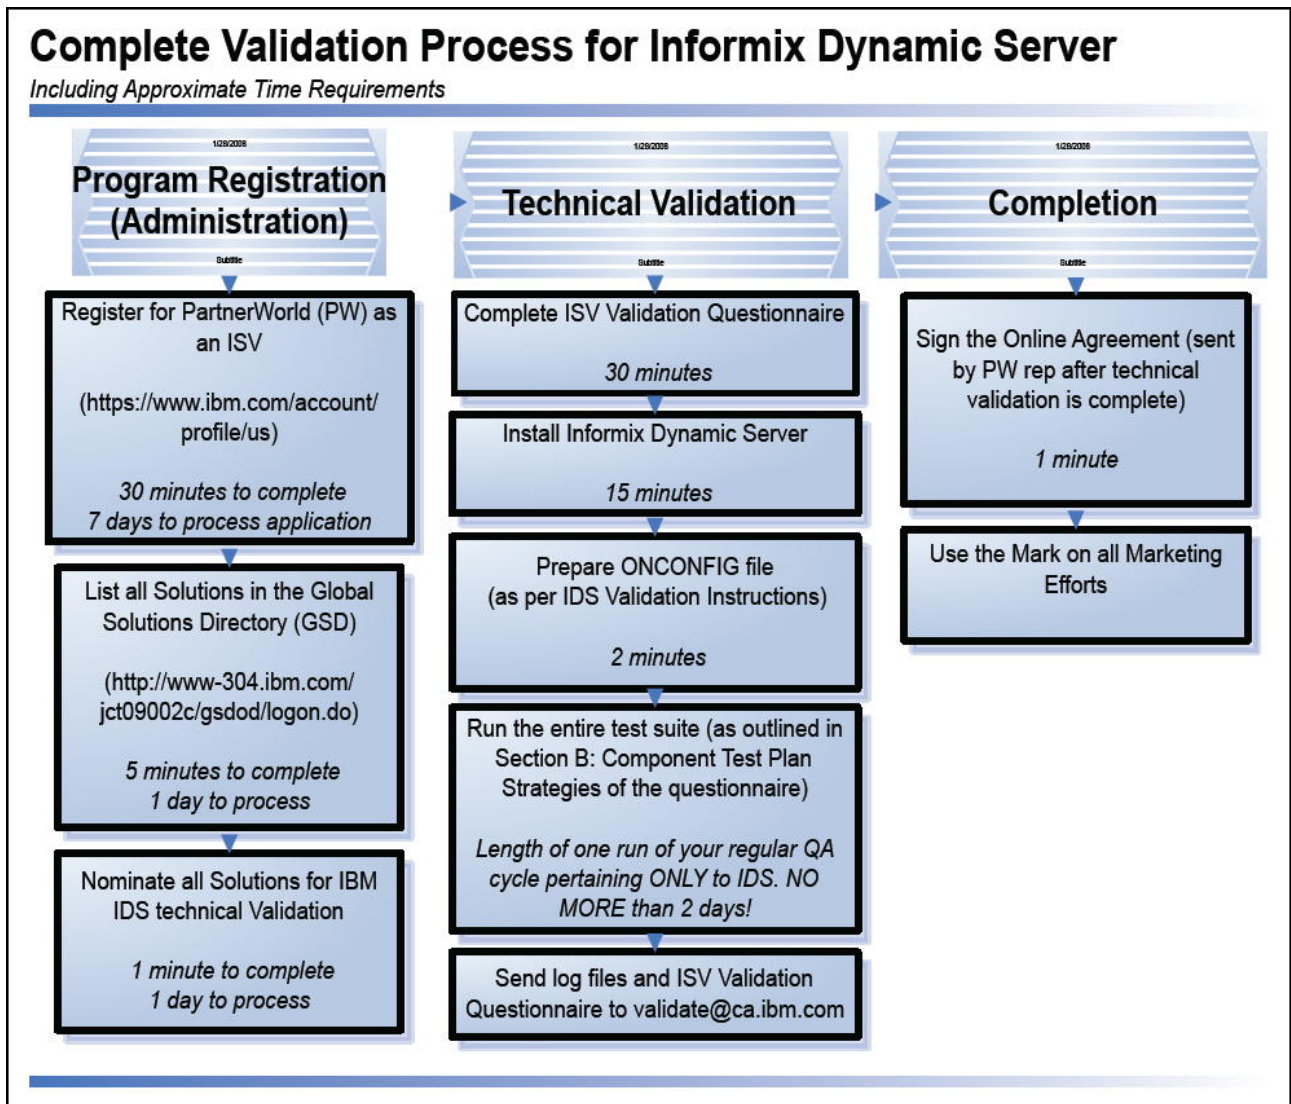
Complete Validation Process for Informix Dynamic Server
Including Approximate Time Requirements

1/28/2008
Program Registration (Administration)
Subtitle

Register for PartnerWorld (PW) as an ISV

(https://www.ibm.com/account/profile/us)

30 minutes to complete
7 days to process application

List all Solutions in the Global Solutions Directory (GSD)

(http://www-304.ibm.com/jct09002c/gsdod/logon.do)

5 minutes to complete
1 day to process

Nominate all Solutions for IBM IDS technical Validation

1 minute to complete
1 day to process

1/28/2008
Technical Validation
Subtitle

Complete ISV Validation Questionnaire

30 minutes

Install Informix Dynamic Server

15 minutes

Prepare ONCONFIG file
(as per IDS Validation Instructions)

2 minutes

Run the entire test suite (as outlined in Section B: Component Test Plan Strategies of the questionnaire)

Length of one run of your regular QA cycle pertaining ONLY to IDS. NO MORE than 2 days!

Send log files and ISV Validation Questionnaire to validate@ca.ibm.com

1/28/2008
Completion
Subtitle

Sign the Online Agreement (sent by PW rep after technical validation is complete)

1 minute

Use the Mark on all Marketing Efforts